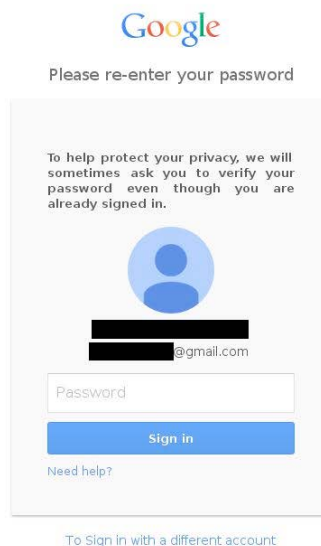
Google

Please re-enter your password

To help protect your privacy, we will sometimes ask you to verify your password even though you are already signed in.

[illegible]
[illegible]@gmail.com

Password

Sign in

Need help?

To Sign in with a different account